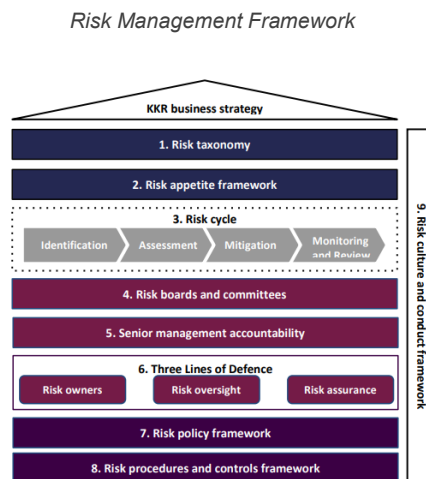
Risk Management Framework

KKR business strategy

1. Risk taxonomy

2. Risk appetite framework

3. Risk cycle

Identification

Assessment

Mitigation

Monitoring and Review

4. Risk boards and committees

5. Senior management accountability

6. Three Lines of Defence

Risk owners

Risk oversight

Risk assurance

7. Risk policy framework

8. Risk procedures and controls framework

9. Risk culture and conduct framework